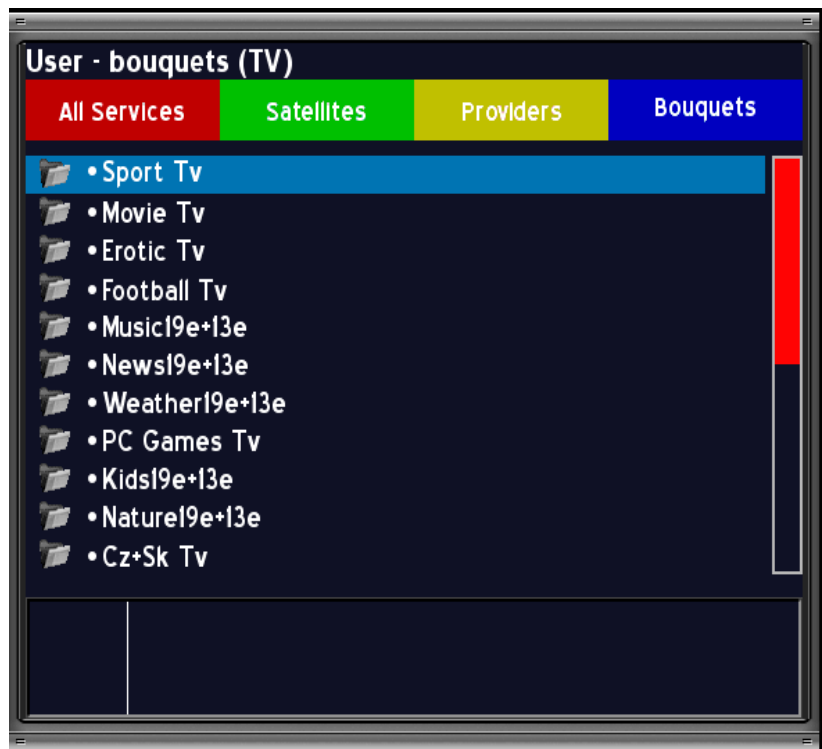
User - bouquets (TV)

| All Services | Satellites | Providers | Bouquets |
|---|---|---|---|

•Sport Tv
•Movie Tv
•Erotic Tv
•Football Tv
•Music19e+13e
•News19e+13e
•Weather19e+13e
•PC Games Tv
•Kids19e+13e
•Nature19e+13e
•Cz+Sk Tv